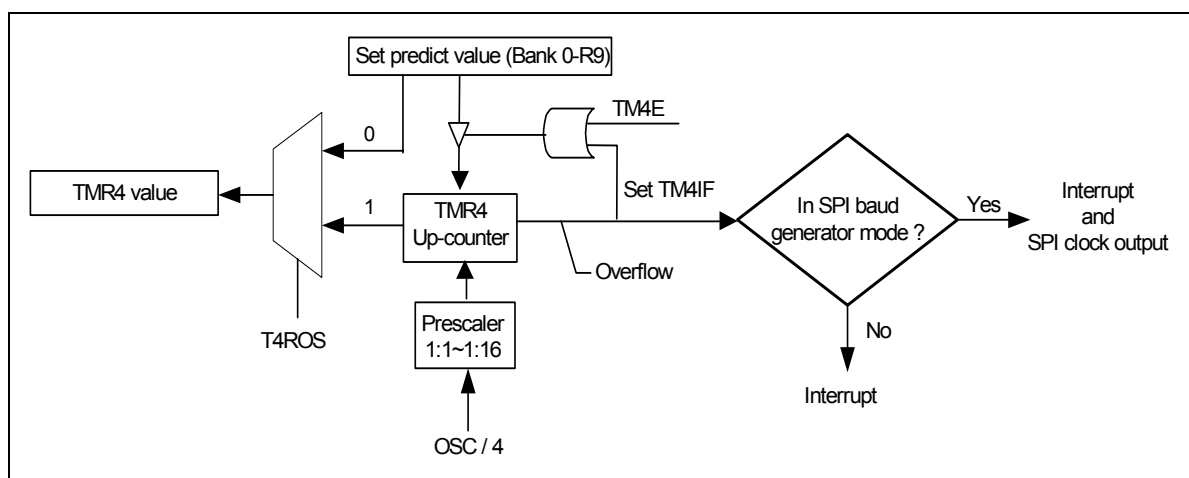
Set predict value (Bank 0-R9)

TM4E

0

TMR4 value

1

TMR4 Up-counter

Set TM4IF

In SPI baud generator mode ?

Yes

Interrupt and SPI clock output

Overflow

Prescaler 1:1~1:16

T4ROS

No

Interrupt

OSC / 4